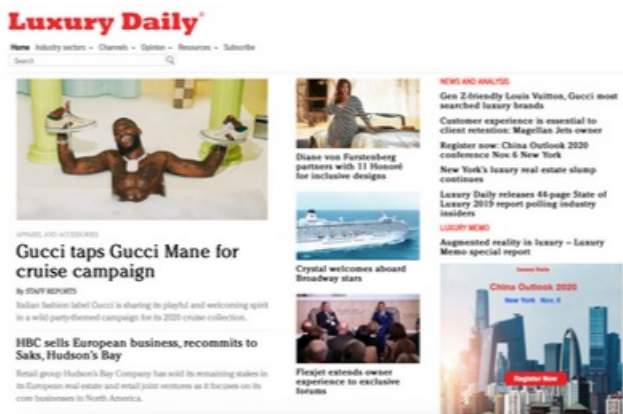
Luxury Daily®

Home Industry sectors Channels Opinion Resources Subscribe

Search

APPAREL AND ACCESSORIES

Gucci taps Gucci Mane for cruise campaign

By STAFF REPORTS

Italian fashion label Gucci is sharing its playful and welcoming spirit in a wild party-themed campaign for its 2020 cruise collection.

HBC sells European business, recommits to Saks, Hudson's Bay

Retail group Hudson's Bay Company has sold its remaining stakes in its European real estate and retail joint ventures as it focuses on its core businesses in North America.

Diane von Furstenberg partners with 11 Honoré for inclusive designs

Crystal welcomes aboard Broadway stars

Flexjet extends owner experience to exclusive forums

NEWS AND ANALYSIS

Gen Z-friendly Louis Vuitton, Gucci most searched luxury brands

Customer experience is essential to client retention: Magellan Jets owner

Register now: China Outlook 2020 conference Nov 6 New York

New York's luxury real estate slump continues

Luxury Daily releases 44-page State of Luxury 2019 report polling industry insiders

LUXURY MEMO

Augmented reality in luxury – Luxury Memo special report

Luxury Daily

China Outlook 2020

New York Nov. 6

Register Now